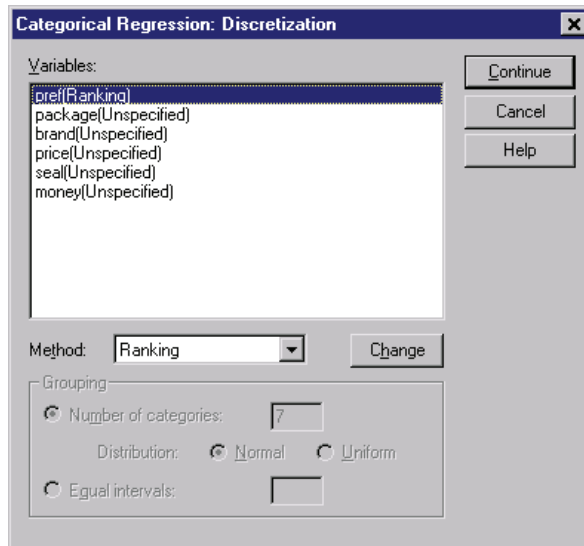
Categorical Regression: Discretization

Variables:

pref(Ranking)
package(Unspecified)
brand(Unspecified)
price(Unspecified)
seal(Unspecified)
money(Unspecified)

Continue
Cancel
Help

Method: Ranking
Change

Grouping
Number of categories: 7
Distribution: Normal Uniform
Equal intervals: